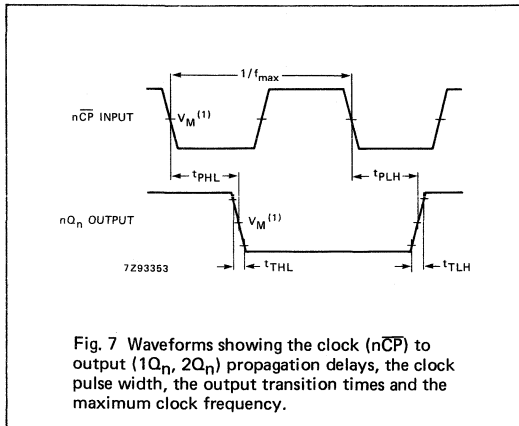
$1/f_{max}$

$n\overline{CP}$ INPUT

$V_M^{(1)}$

$t_{PHL}$

$t_{PLH}$

$nQ_n$ OUTPUT

$V_M^{(1)}$

7Z93353

$t_{THL}$

$t_{TLH}$

Fig. 7 Waveforms showing the clock ($n\overline{CP}$) to output ($1Q_n$, $2Q_n$) propagation delays, the clock pulse width, the output transition times and the maximum clock frequency.